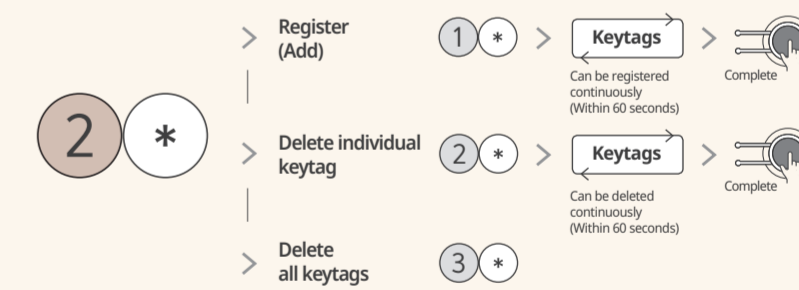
2 *

Register (Add)

1 *

Keytags

Can be registered continuously (Within 60 seconds)

Complete

Delete individual keytag

2 *

Keytags

Can be deleted continuously (Within 60 seconds)

Complete

Delete all keytags

3 *